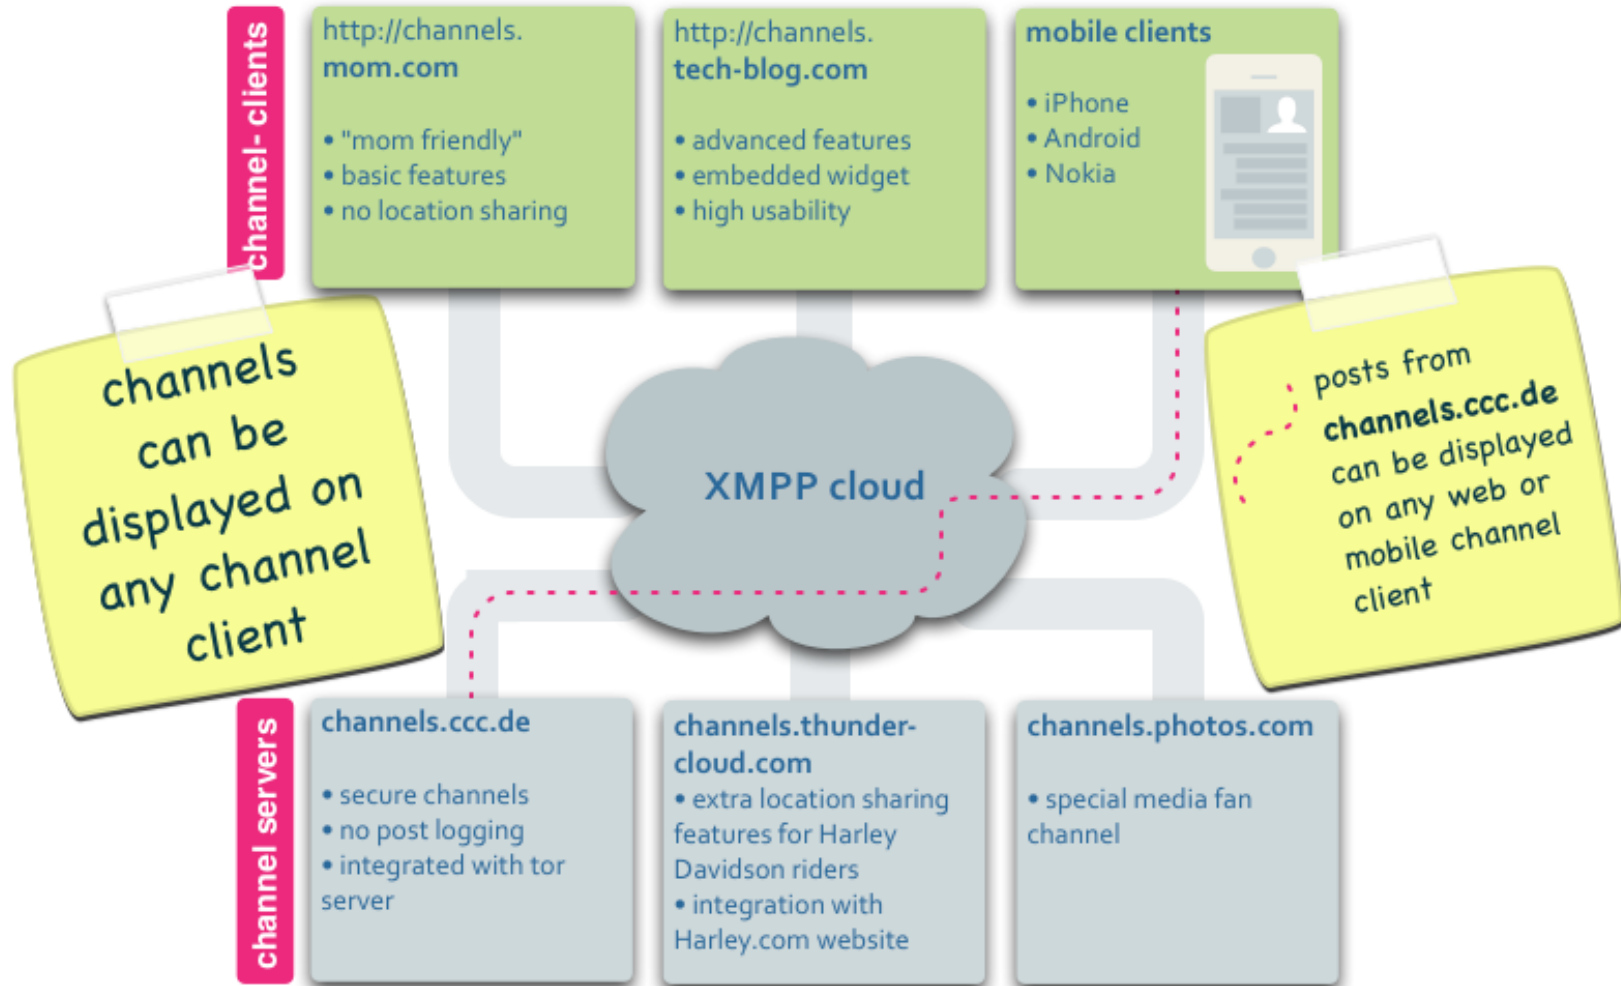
channel- clients

http://channels.
mom.com

• "mom friendly"
• basic features
• no location sharing

http://channels.
tech-blog.com

• advanced features
• embedded widget
• high usability

mobile clients

• iPhone
• Android
• Nokia

channels can be displayed on any channel client

XMPP cloud

posts from channels.ccc.de can be displayed on any web or mobile channel client

channel servers

channels.ccc.de

• secure channels
• no post logging
• integrated with tor server

channels.thundercloud.com
• extra location sharing features for Harley Davidson riders
• integration with Harley.com website

channels.photos.com

• special media fan channel